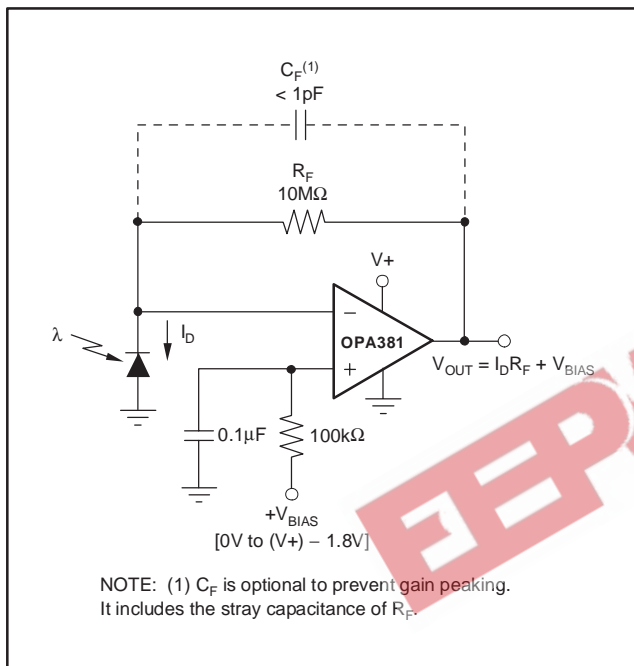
$C_F^{(1)}$
< 1pF

$R_F$
10MΩ

V+

λ

$I_D$

−

+

OPA381

$V_{OUT} = I_DR_F + V_{BIAS}$

0.1μF

100kΩ

$+V_{BIAS}$
[0V to (V+) − 1.8V]

NOTE: (1) $C_F$ is optional to prevent gain peaking. It includes the stray capacitance of $R_F$.